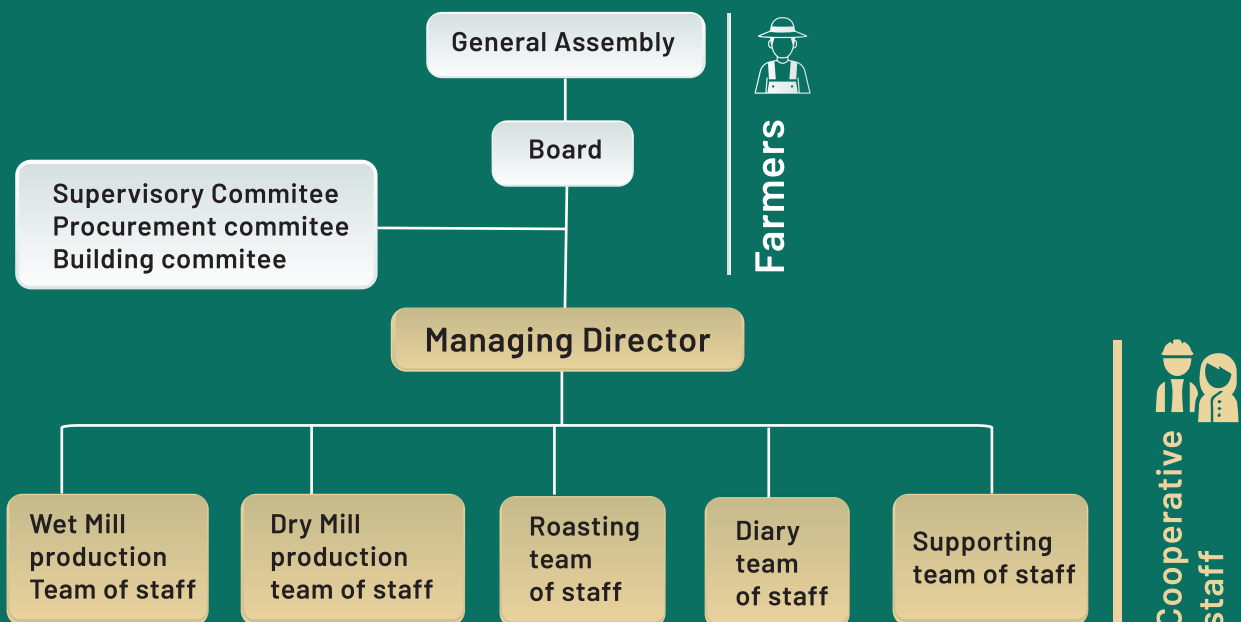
General Assembly

Board

Supervisory Commitee
Procurement commitee
Building commitee

Farmers

Managing Director

Cooperative staff

Wet Mill production Team of staff

Dry Mill production team of staff

Roasting team of staff

Diary team of staff

Supporting team of staff